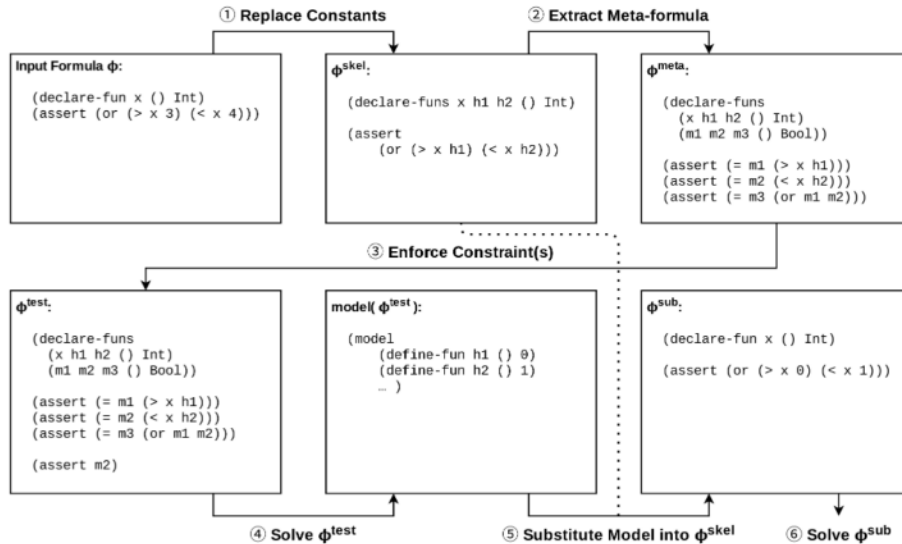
① Replace Constants

② Extract Meta-formula

Input Formula $\phi$:

(declare-fun x () Int)
(assert (or (> x 3) (< x 4)))

$\phi^{skel}$:

(declare-funs x h1 h2 () Int)

(assert
(or (> x h1) (< x h2)))

$\phi^{meta}$:

(declare-funs
(x h1 h2 () Int)
(m1 m2 m3 () Bool))

(assert (= m1 (> x h1)))
(assert (= m2 (< x h2)))
(assert (= m3 (or m1 m2)))

③ Enforce Constraint(s)

$\phi^{test}$:

(declare-funs
(x h1 h2 () Int)
(m1 m2 m3 () Bool))

(assert (= m1 (> x h1)))
(assert (= m2 (< x h2)))
(assert (= m3 (or m1 m2)))

(assert m2)

model( $\phi^{test}$):

(model
(define-fun h1 () 0)
(define-fun h2 () 1)
… )

$\phi^{sub}$:

(declare-fun x () Int)

(assert (or (> x 0) (< x 1)))

④ Solve $\phi^{test}$

⑤ Substitute Model into $\phi^{skel}$

⑥ Solve $\phi^{sub}$